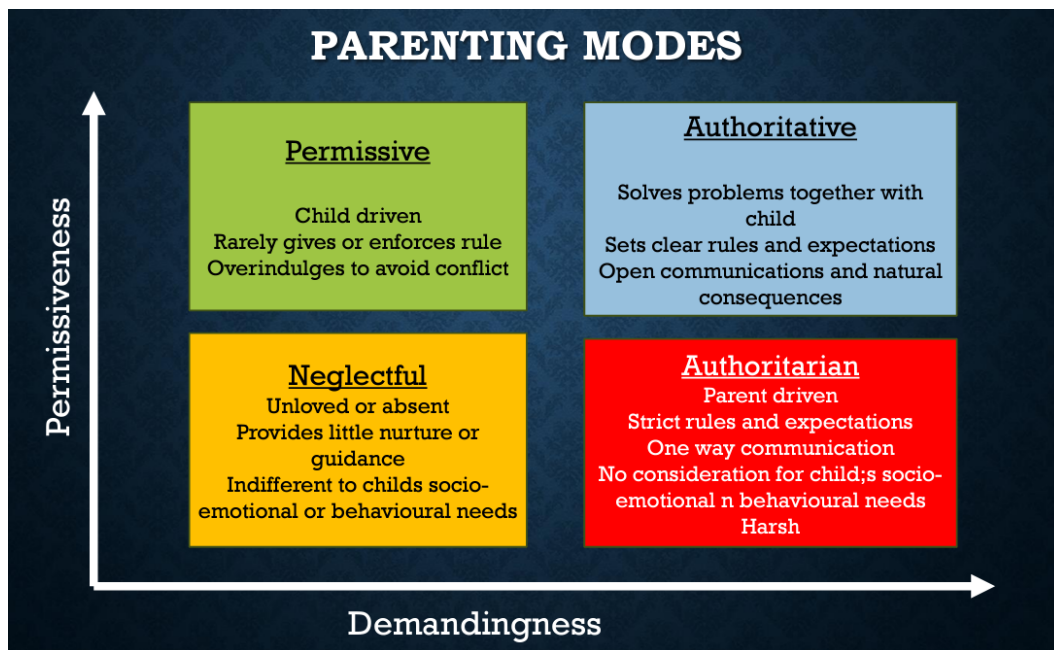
PARENTING MODES

Permissiveness

Permissive

Child driven
Rarely gives or enforces rule
Overindulges to avoid conflict

Authoritative

Solves problems together with child
Sets clear rules and expectations
Open communications and natural consequences

Neglectful
Unloved or absent
Provides little nurture or guidance
Indifferent to childs socio-emotional or behavioural needs

Authoritarian
Parent driven
Strict rules and expectations
One way communication
No consideration for child;s socio-emotional n behavioural needs
Harsh

Demandingness